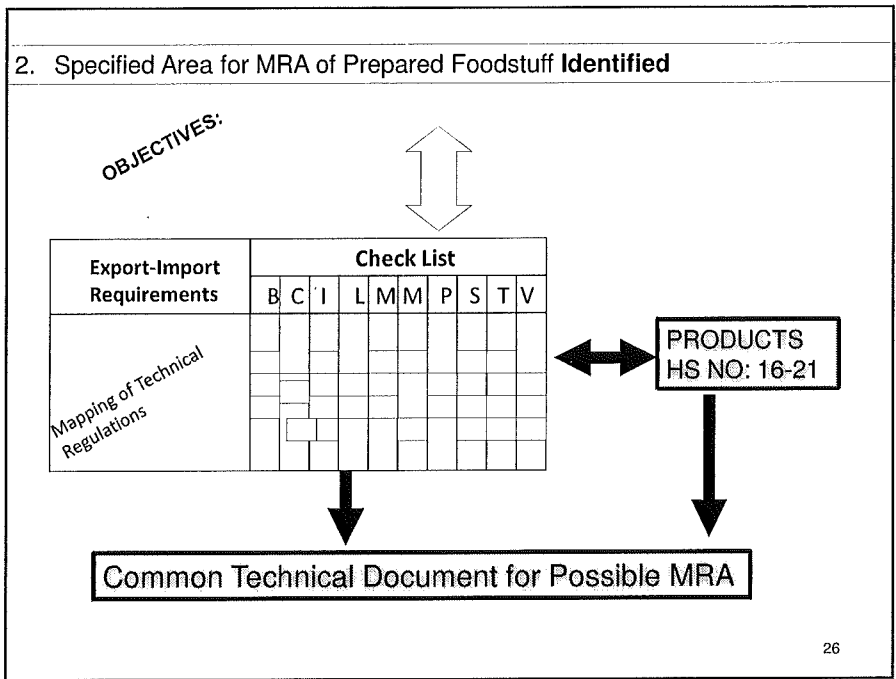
2. Specified Area for MRA of Prepared Foodstuff **Identified**

OBJECTIVES:

| Export-Import Requirements | B | C | I | L | M | M | P | S | T | V |
|---|---|---|---|---|---|---|---|---|---|---|
| Mapping of Technical Regulations | | | | | | | | | | |

Check List

PRODUCTS
HS NO: 16-21

Common Technical Document for Possible MRA

26